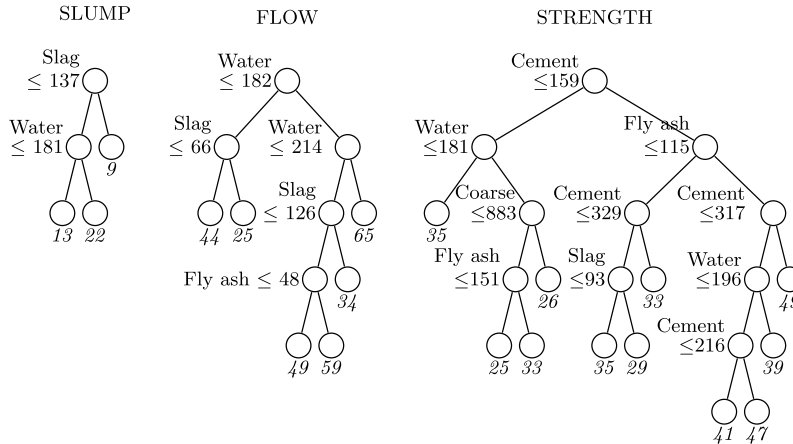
SLUMP

Slag $\leq 137$

Water $\leq 181$

9

13 22

FLOW

Water $\leq 182$

Slag $\leq 66$

Water $\leq 214$

44 25

Slag $\leq 126$

65

Fly ash $\leq 48$

34

49 59

STRENGTH

Cement $\leq 159$

Water $\leq 181$

Fly ash $\leq 115$

35

Coarse $\leq 883$

Cement $\leq 329$

Cement $\leq 317$

Fly ash $\leq 151$

26

Slag $\leq 93$

33

Water $\leq 196$

4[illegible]

25 33

35 29

Cement $\leq 216$

39

41 47